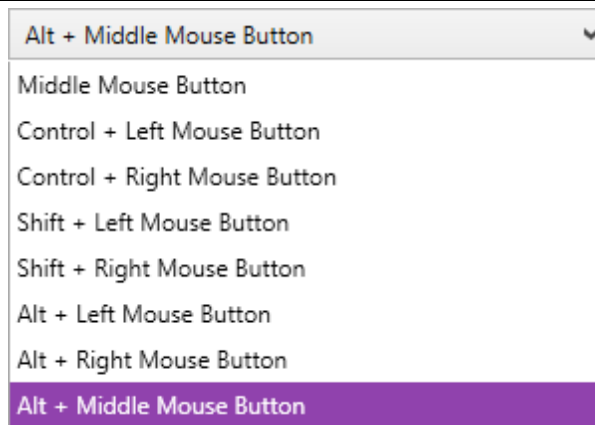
Alt + Middle Mouse Button

Middle Mouse Button
Control + Left Mouse Button
Control + Right Mouse Button
Shift + Left Mouse Button
Shift + Right Mouse Button
Alt + Left Mouse Button
Alt + Right Mouse Button
Alt + Middle Mouse Button